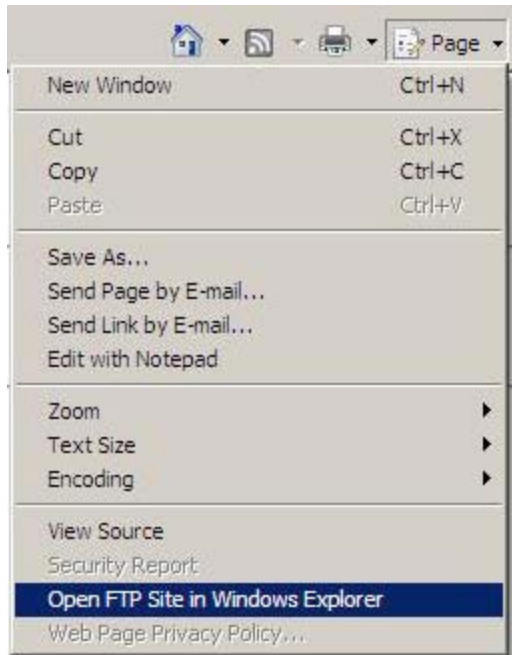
Page

New Window Ctrl+N

Cut Ctrl+X
Copy Ctrl+C
Paste Ctrl+V

Save As...
Send Page by E-mail...
Send Link by E-mail...
Edit with Notepad

Zoom
Text Size
Encoding

View Source
Security Report
Open FTP Site in Windows Explorer
Web Page Privacy Policy...